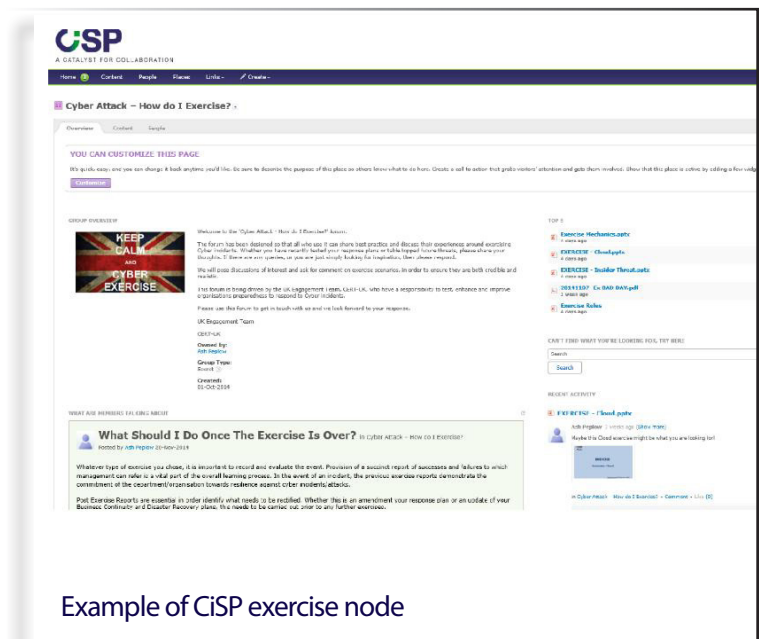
CiSP
A CATALYST FOR COLLABORATION

Home Content People Places Links Create

Cyber Attack – How do I Exercise?

Overview Content People

YOU CAN CUSTOMIZE THIS PAGE

It's quick easy, and you can change it back anytime you'd like. Be sure to describe the purpose of this place so others know what to do here. Create a call to action that grabs visitors' attention and gets them involved. Show that this place is active by adding a few widgets

Customize

GROUP OVERVIEW

KEEP CALM AND CYBER EXERCISE

Welcome to the 'Cyber Attack - How do I Exercise?' forum.

The forum has been designed so that all who use it can share best practice and discuss their experiences around exercising Cyber incidents. Whether you have recently tested your response plans or table topped future threats, please share your thoughts. If there are any queries, or you are just simply looking for inspiration, then please respond.

We will pose discussions of interest and ask for comment on exercise scenarios. In order to ensure they are both credible and realistic.

This forum is being driven by the UK Engagement Team, CERT-UK, who have a responsibility to test, enhance and improve organisations preparedness to respond to Cyber incidents.

Please use this forum to get in touch with us and we look forward to your responses.

UK Engagement Team

CERT-UK

Owned by:
Ash Peplow

Group Type:
Event

Created:
01-Oct-2014

TOP 5

Exercise Mechanics.pptx
4 days ago

EXERCISE - Cloud.pptx
4 days ago

EXERCISE - Insider Threat.pptx
4 days ago

20141107 Cx BAD DAY.pdf
2 weeks ago

Exercise Roles
4 days ago

CAN'T FIND WHAT YOU'RE LOOKING FOR. TRY HERE

Search

Search

RECENT ACTIVITY

EXERCISE - Cloud.pptx

Ash Peplow 2 weeks ago (Show more)
Maybe this Cloud exercise might be what you are looking for!

in Cyber Attack - How do I Exercise? • Comment • Like (0)

WHAT ARE MEMBERS TALKING ABOUT

What Should I Do Once The Exercise Is Over? in Cyber Attack - How do I Exercise?
Posted by Ash Peplow 20-Nov-2014

Whatever type of exercise you chose, it is important to record and evaluate the event. Provision of a succinct report of successes and failures to which management can refer is a vital part of the overall learning process. In the event of an incident, the previous exercise reports demonstrate the commitment of the department/organisation towards resilience against cyber incidents/attacks.

Post Exercise Reports are essential in order identify what needs to be rectified. Whether this is an amendment your response plan or an update of your Business Continuity and Disaster Recovery plans, this needs to be carried out prior to any further exercises.

Example of CiSP exercise node